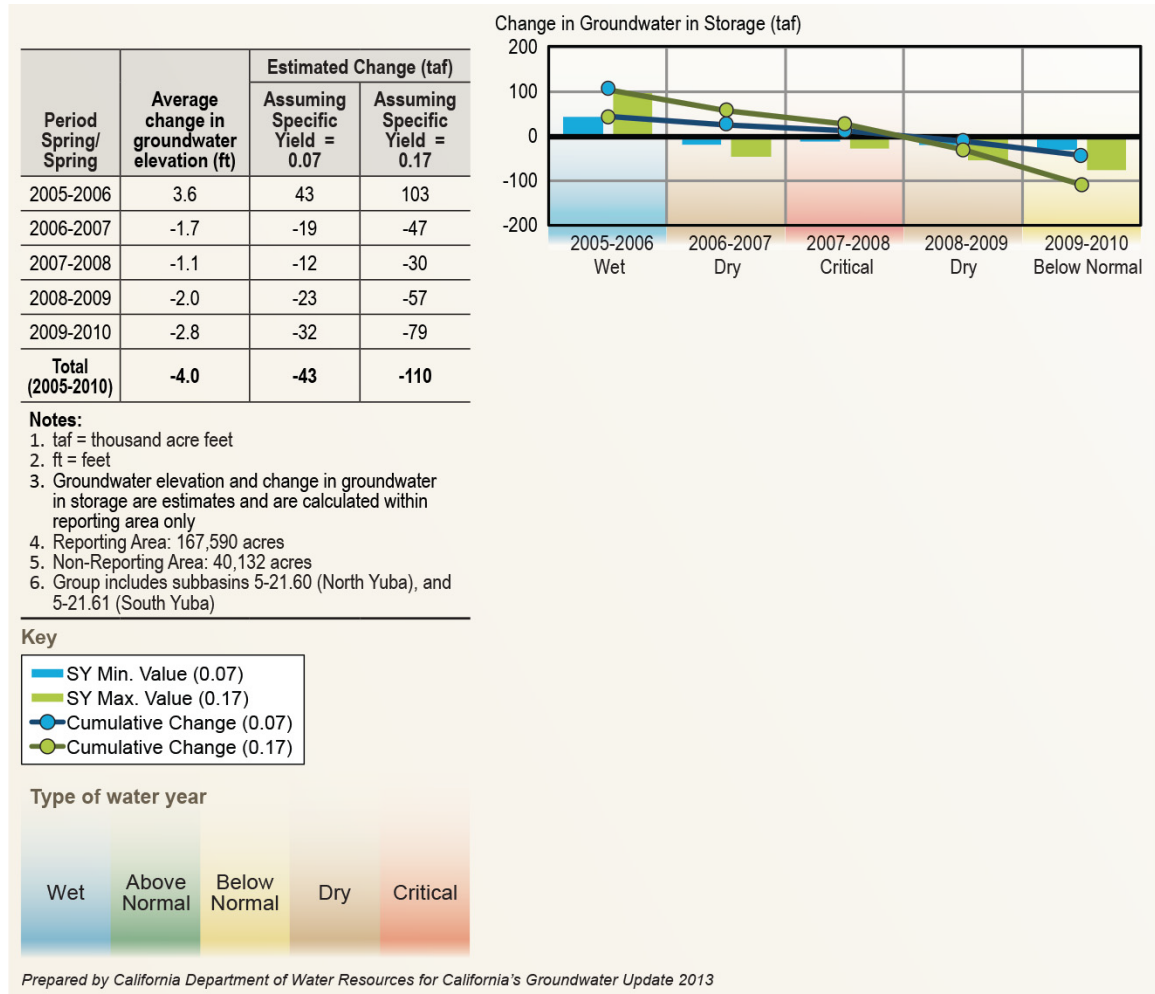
| Period Spring/ Spring | Average change in groundwater elevation (ft) | Estimated Change (taf) Assuming Specific Yield = 0.07 | Estimated Change (taf) Assuming Specific Yield = 0.17 |
|---|---|---|---|
| 2005-2006 | 3.6 | 43 | 103 |
| 2006-2007 | -1.7 | -19 | -47 |
| 2007-2008 | -1.1 | -12 | -30 |
| 2008-2009 | -2.0 | -23 | -57 |
| 2009-2010 | -2.8 | -32 | -79 |
| Total (2005-2010) | -4.0 | -43 | -110 |

Notes:
1. taf = thousand acre feet
2. ft = feet
3. Groundwater elevation and change in groundwater in storage are estimates and are calculated within reporting area only
4. Reporting Area: 167,590 acres
5. Non-Reporting Area: 40,132 acres
6. Group includes subbasins 5-21.60 (North Yuba), and 5-21.61 (South Yuba)

Key
SY Min. Value (0.07)
SY Max. Value (0.17)
Cumulative Change (0.07)
Cumulative Change (0.17)

Type of water year
Wet
Above Normal
Below Normal
Dry
Critical

Change in Groundwater in Storage (taf)
200
100
0
-100
-200
2005-2006 Wet
2006-2007 Dry
2007-2008 Critical
2008-2009 Dry
2009-2010 Below Normal

Prepared by California Department of Water Resources for California's Groundwater Update 2013